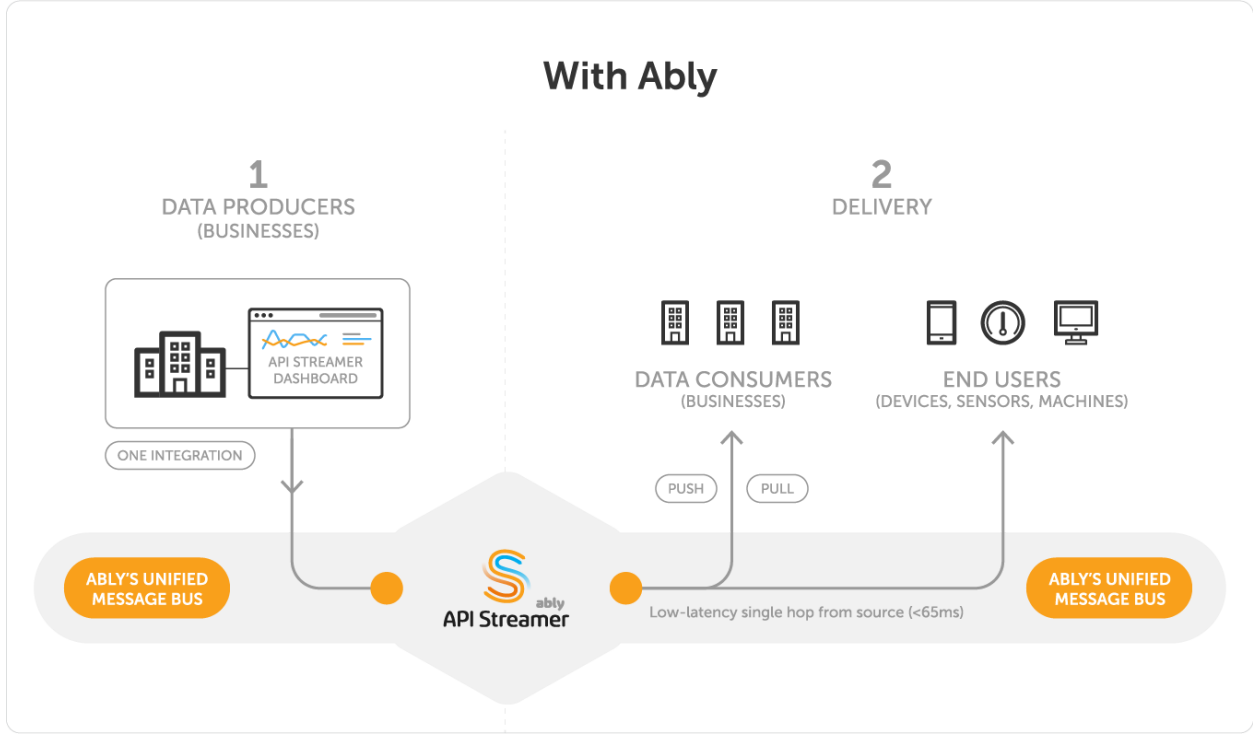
With Ably

1
DATA PRODUCERS
(BUSINESSES)

API STREAMER DASHBOARD

ONE INTEGRATION

2
DELIVERY

DATA CONSUMERS
(BUSINESSES)

END USERS
(DEVICES, SENSORS, MACHINES)

PUSH

PULL

ABLY'S UNIFIED MESSAGE BUS

ably
API Streamer

Low-latency single hop from source (<65ms)

ABLY'S UNIFIED MESSAGE BUS